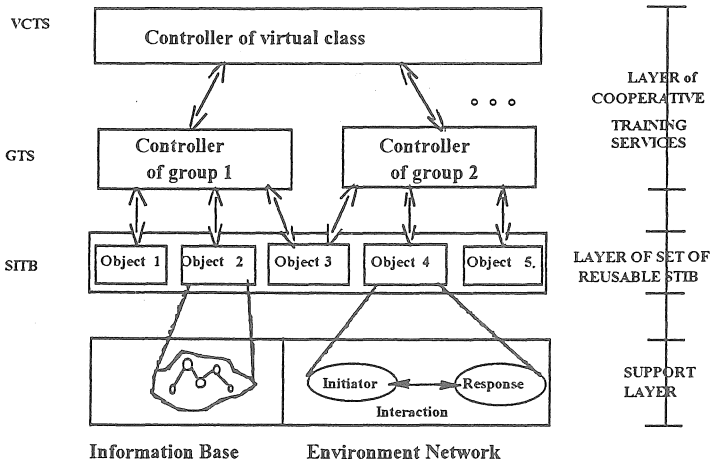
VCTS

Controller of virtual class

LAYER of COOPERATIVE TRAINING SERVICES

GTS

Controller of group 1

Controller of group 2

SITB

Object 1

Object 2

Object 3

Object 4

Object 5.

LAYER OF SET OF REUSABLE STIB

Initiator

Response

Interaction

SUPPORT LAYER

Information Base

Environment Network